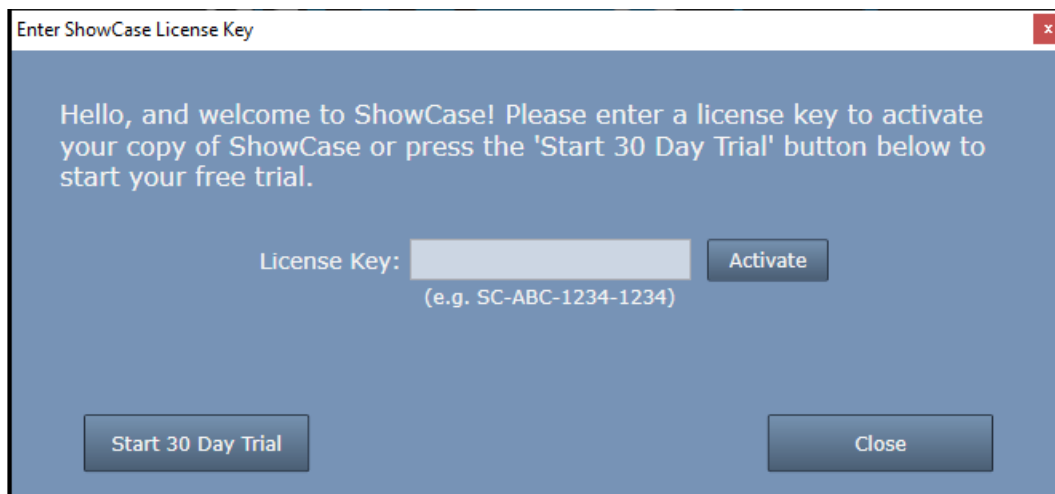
Enter ShowCase License Key

x

Hello, and welcome to ShowCase! Please enter a license key to activate your copy of ShowCase or press the 'Start 30 Day Trial' button below to start your free trial.

License Key:

Activate

(e.g. SC-ABC-1234-1234)

Start 30 Day Trial

Close